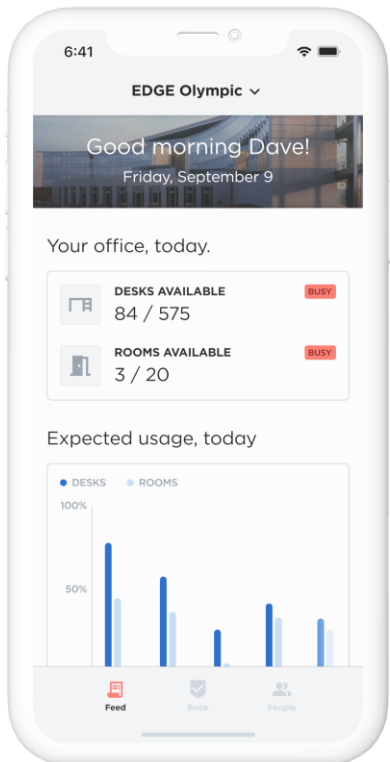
6:41

EDGE Olympic

Good morning Dave!
Friday, September 9

Your office, today.

DESKS AVAILABLE
BUSY
84 / 575

ROOMS AVAILABLE
BUSY
3 / 20

Expected usage, today

DESKS ROOMS

100%

50%

Feed Book People